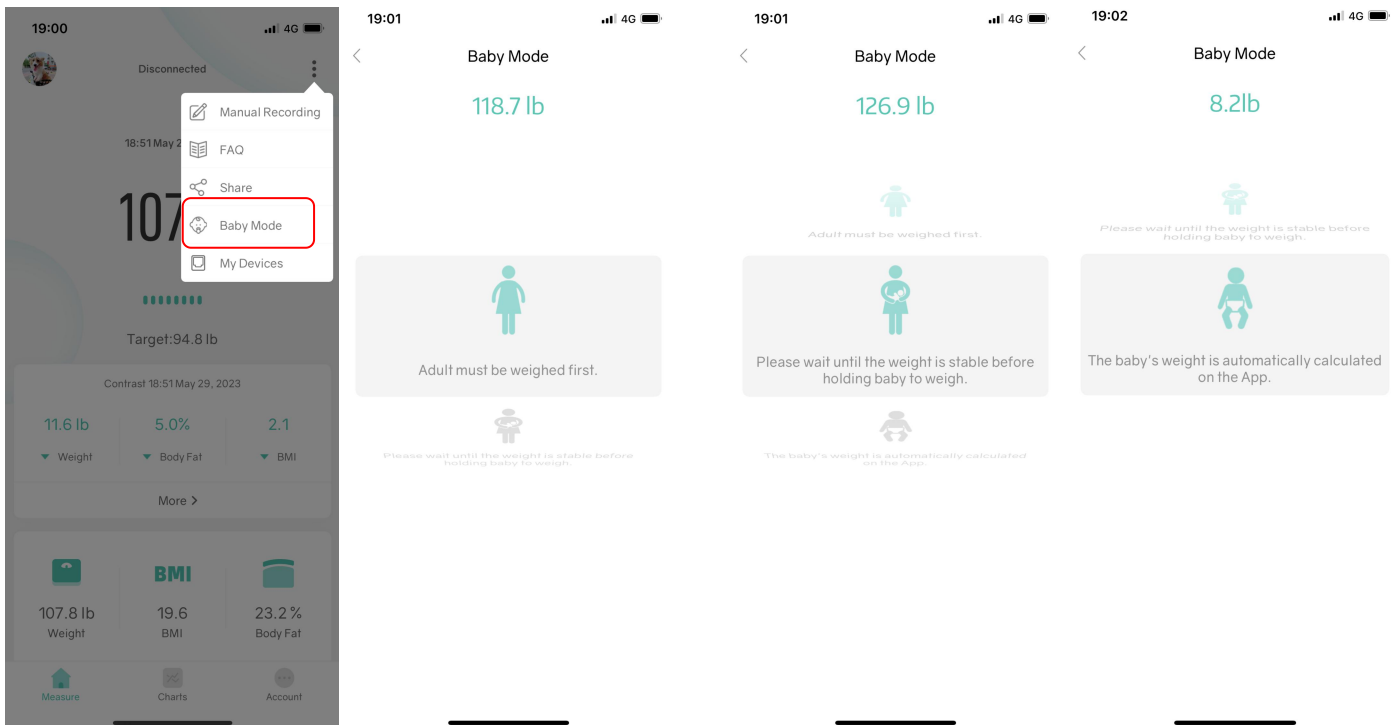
19:00
4G

Disconnected

Manual Recording
FAQ
Share
Baby Mode
My Devices

18:51 May 2

107

Target:94.8 lb

Contrast 18:51 May 29, 2023

11.6 lb
Weight
5.0%
Body Fat
2.1
BMI

More >

BMI

107.8 lb
Weight
19.6
BMI
23.2 %
Body Fat

Measure
Charts
Account

19:01
4G
Baby Mode
118.7 lb

Adult must be weighed first.

Please wait until the weight is stable before holding baby to weigh.

19:01
4G
Baby Mode
126.9 lb

Adult must be weighed first.

Please wait until the weight is stable before holding baby to weigh.

The baby's weight is automatically calculated on the App.

19:02
4G
Baby Mode
8.2lb

Please wait until the weight is stable before holding baby to weigh.

The baby's weight is automatically calculated on the App.